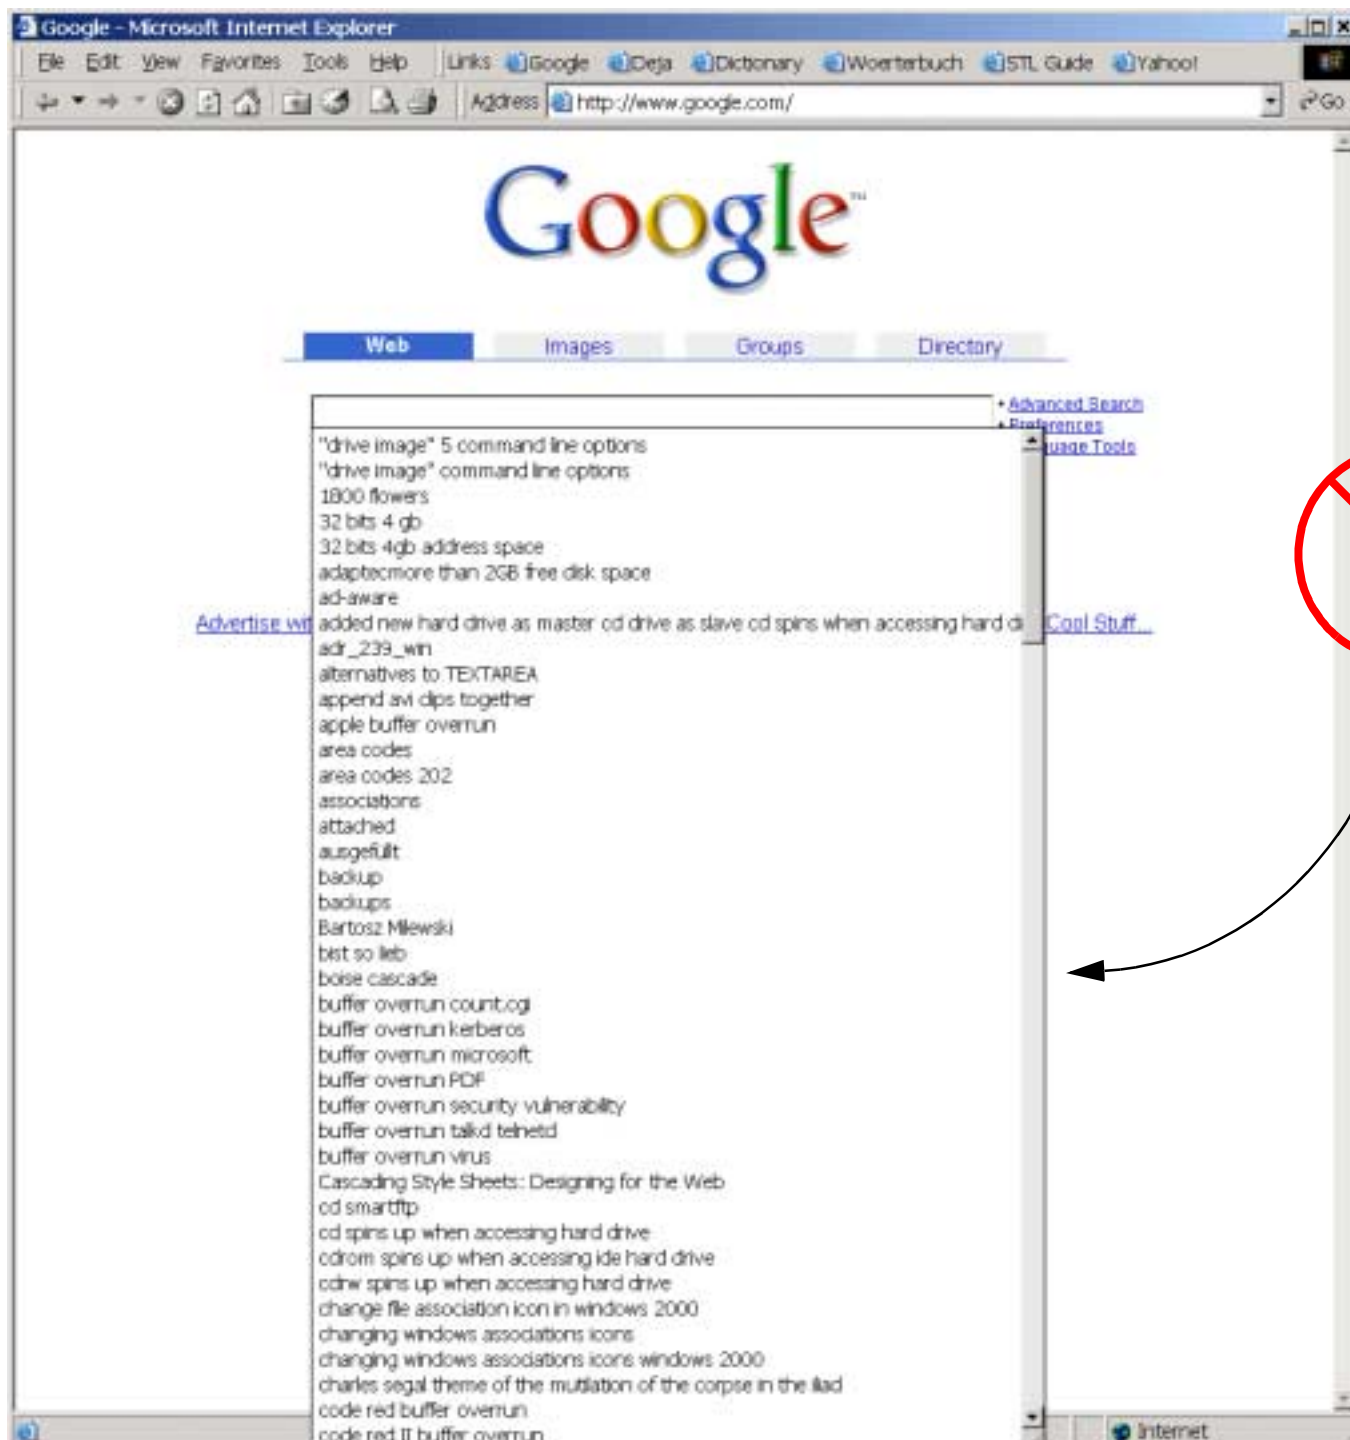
Google - Microsoft Internet Explorer

File Edit View Favorites Tools Help Links Google Deja Dictionary Woerterbuch STL Guide Yahoo!

Address http://www.google.com/ Go

Google™

Web Images Groups Directory

• Advanced Search
• Preferences
• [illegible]uage Tools

"drive image" 5 command line options
"drive image" command line options
1800 flowers
32 bits 4 gb
32 bits 4gb address space
adaptecmore than 2GB free disk space
ad-aware
added new hard drive as master cd drive as slave cd spins when accessing hard d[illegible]
adr_239_win
alternatives to TEXTAREA
append avi clips together
apple buffer overrun
area codes
area codes 202
associations
attached
ausgefüllt
backup
backups
Bartosz Milewski
bist so lieb
boise cascade
buffer overrun count.cgi
buffer overrun kerberos
buffer overrun microsoft
buffer overrun PDF
buffer overrun security vulnerability
buffer overrun talkd telnetd
buffer overrun virus
Cascading Style Sheets: Designing for the Web
cd smartftp
cd spins up when accessing hard drive
cdrom spins up when accessing ide hard drive
cdrw spins up when accessing hard drive
change file association icon in windows 2000
changing windows associations icons
changing windows associations icons windows 2000
charles segal theme of the mutilation of the corpse in the iliad
code red buffer overrun
code red II buffer overrun

Advertise wi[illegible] Cool Stuff...

Internet